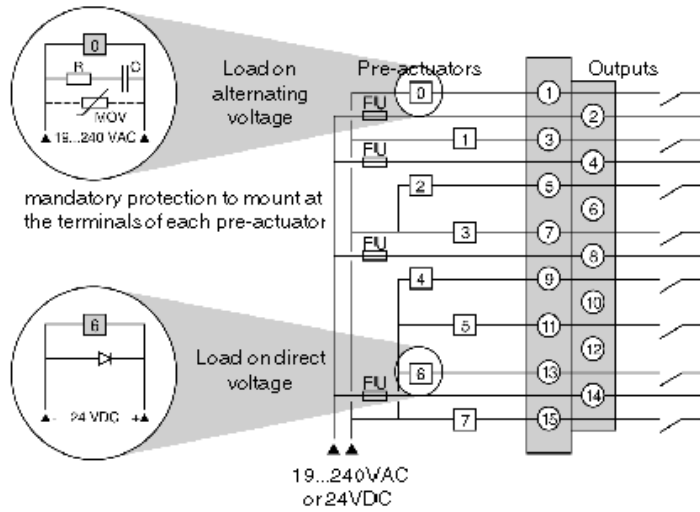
0
R
C
MOV
▲ 19...240 VAC ▲

Load on alternating voltage

Pre-actuators

Outputs

0
FU
1
FU
2
3
FU
4
5
FU
6
7

1
2
3
4
5
6
7
8
9
10
11
12
13
14
15

mandatory protection to mount at the terminals of each pre-actuator

6
▲- 24 VDC +▲

Load on direct voltage

19...240VAC or 24VDC